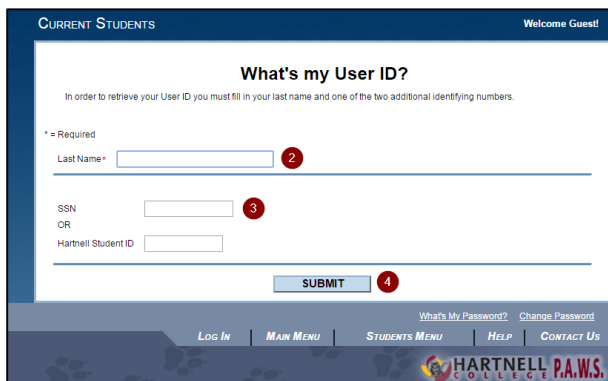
Current Students

Welcome Guest!

What's my User ID?

In order to retrieve your User ID you must fill in your last name and one of the two additional identifying numbers.

* = Required

Last Name*

2

SSN

3

OR

Hartnell Student ID

SUBMIT

4

What's My Password? Change Password

Log In | Main Menu | Students Menu | Help | Contact Us

HARTNELL COLLEGE P.A.W.S.